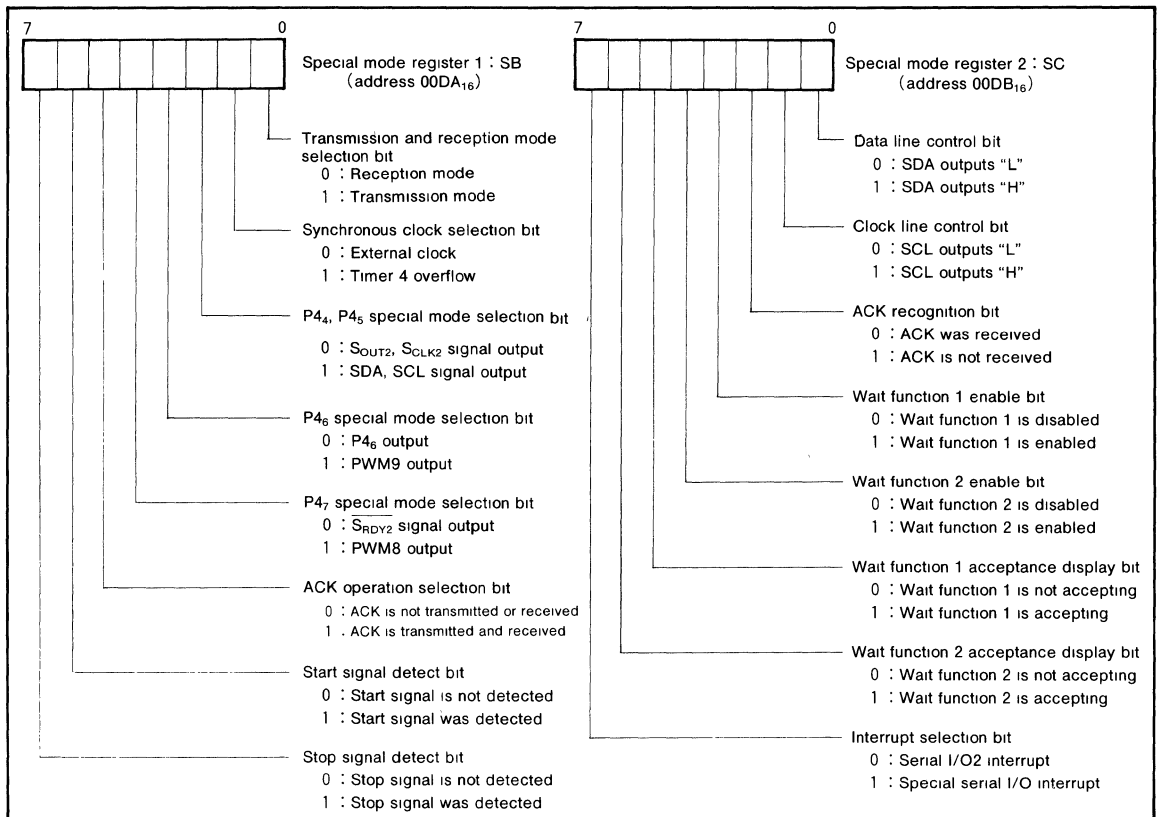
7 0

Special mode register 1 : SB (address $00DA_{16}$)

Transmission and reception mode selection bit
0 : Reception mode
1 : Transmission mode

Synchronous clock selection bit
0 : External clock
1 : Timer 4 overflow

$P4_4$, $P4_5$ special mode selection bit
0 : $S_{OUT2}$, $S_{CLK2}$ signal output
1 : SDA, SCL signal output

$P4_6$ special mode selection bit
0 : $P4_6$ output
1 : PWM9 output

$P4_7$ special mode selection bit
0 : $\overline{S_{RDY2}}$ signal output
1 : PWM8 output

ACK operation selection bit
0 : ACK is not transmitted or received
1 . ACK is transmitted and received

Start signal detect bit
0 : Start signal is not detected
1 : Start signal was detected

Stop signal detect bit
0 : Stop signal is not detected
1 : Stop signal was detected

7 0

Special mode register 2 : SC (address $00DB_{16}$)

Data line control bit
0 : SDA outputs "L"
1 : SDA outputs "H"

Clock line control bit
0 : SCL outputs "L"
1 : SCL outputs "H"

ACK recognition bit
0 : ACK was received
1 : ACK is not received

Wait function 1 enable bit
0 : Wait function 1 is disabled
1 : Wait function 1 is enabled

Wait function 2 enable bit
0 : Wait function 2 is disabled
1 : Wait function 2 is enabled

Wait function 1 acceptance display bit
0 : Wait function 1 is not accepting
1 : Wait function 1 is accepting

Wait function 2 acceptance display bit
0 : Wait function 2 is not accepting
1 : Wait function 2 is accepting

Interrupt selection bit
0 : Serial I/O2 interrupt
1 : Special serial I/O interrupt